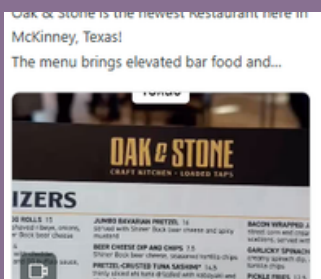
Oak & Stone is the newest Restaurant here in McKinney, Texas!

The menu brings elevated bar food and...

OAK & STONE
CRAFT KITCHEN · LOADED TAPS

IZERS

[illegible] ROLLS
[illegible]

JUMBO BAVARIAN PRETZEL
Served with Shiner Bock beer cheese and spicy mustard

BEER CHEESE DIP AND CHIPS
Shiner Bock beer cheese, seasoned tortilla chips

PRETZEL-CRUSTED TUNA SASHIMI
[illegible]

BACON WRAPPED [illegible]
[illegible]

GARLICKY SPINACH
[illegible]

PICKLE FRIES
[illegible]